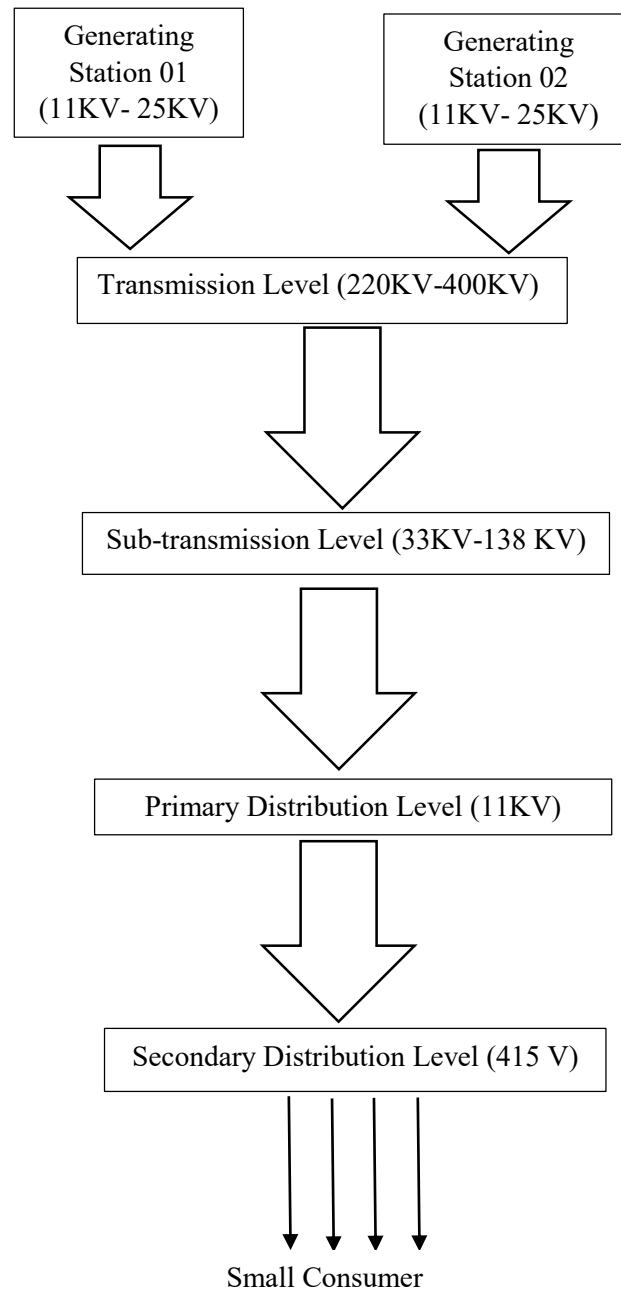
Generating Station 01 (11KV- 25KV)

Generating Station 02 (11KV- 25KV)

Transmission Level (220KV-400KV)

Sub-transmission Level (33KV-138 KV)

Primary Distribution Level (11KV)

Secondary Distribution Level (415 V)

Small Consumer